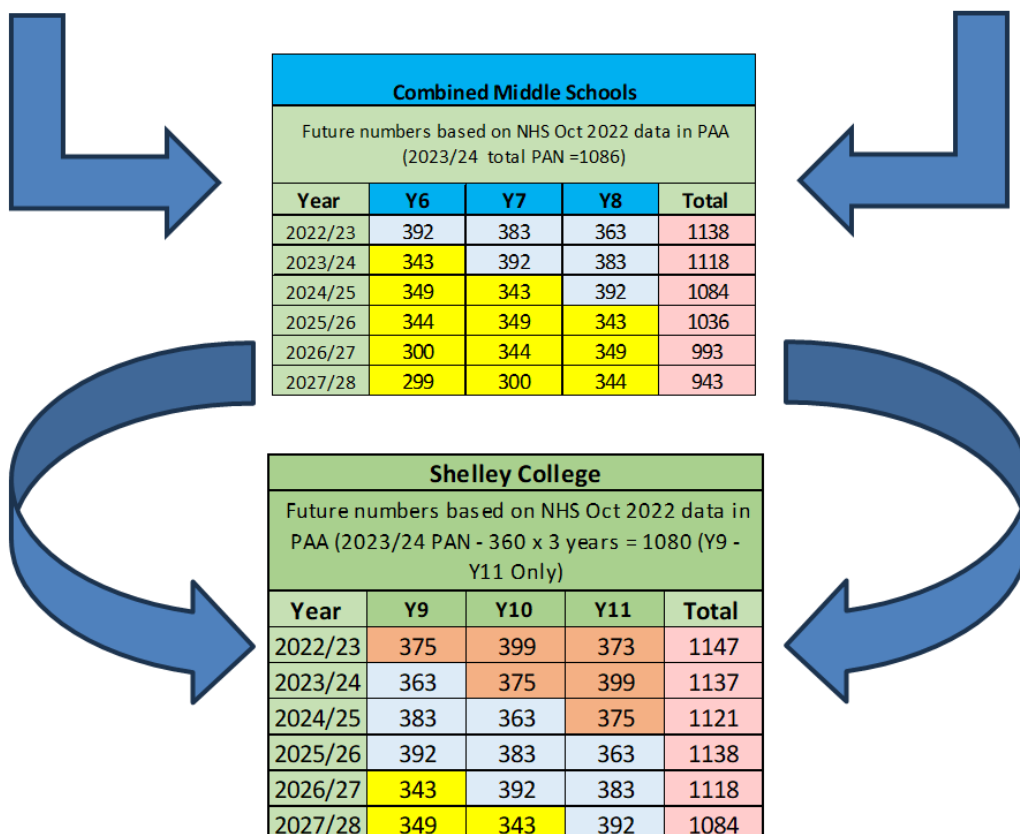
Combined Middle Schools

Future numbers based on NHS Oct 2022 data in PAA (2023/24 total PAN =1086)

| Year | Y6 | Y7 | Y8 | Total |
|---|---|---|---|---|
| 2022/23 | 392 | 383 | 363 | 1138 |
| 2023/24 | 343 | 392 | 383 | 1118 |
| 2024/25 | 349 | 343 | 392 | 1084 |
| 2025/26 | 344 | 349 | 343 | 1036 |
| 2026/27 | 300 | 344 | 349 | 993 |
| 2027/28 | 299 | 300 | 344 | 943 |

Shelley College

Future numbers based on NHS Oct 2022 data in PAA (2023/24 PAN - 360 x 3 years = 1080 (Y9 - Y11 Only)

| Year | Y9 | Y10 | Y11 | Total |
|---|---|---|---|---|
| 2022/23 | 375 | 399 | 373 | 1147 |
| 2023/24 | 363 | 375 | 399 | 1137 |
| 2024/25 | 383 | 363 | 375 | 1121 |
| 2025/26 | 392 | 383 | 363 | 1138 |
| 2026/27 | 343 | 392 | 383 | 1118 |
| 2027/28 | 349 | 343 | 392 | 1084 |